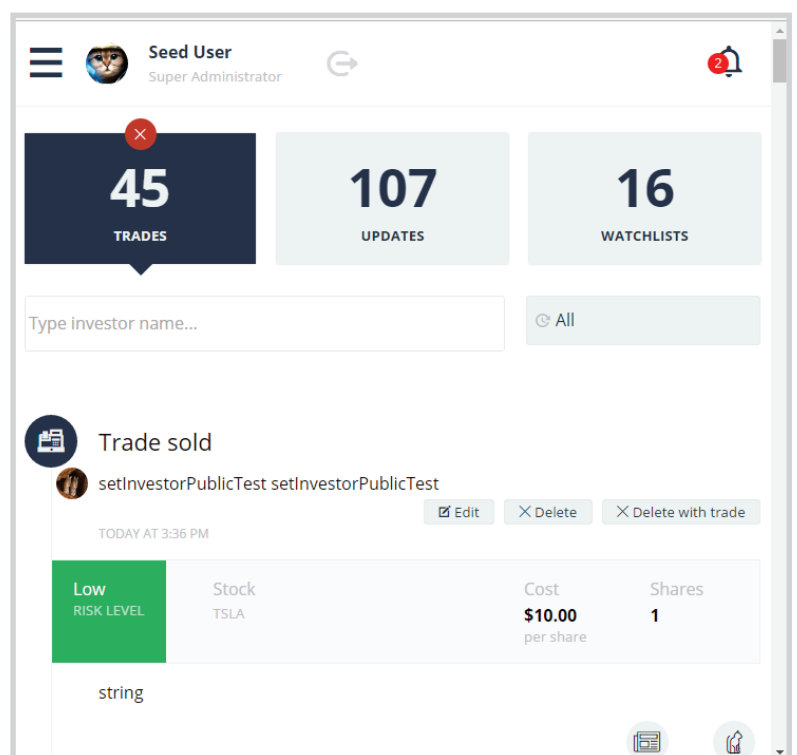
Seed User
Super Administrator

2

45
TRADES

107
UPDATES

16
WATCHLISTS

Type investor name...

All

Trade sold

setInvestorPublicTest setInvestorPublicTest

Edit
Delete
Delete with trade

TODAY AT 3:36 PM

| Low RISK LEVEL | Stock TSLA | Cost $10.00 per share | Shares 1 |
|---|---|---|---|

string